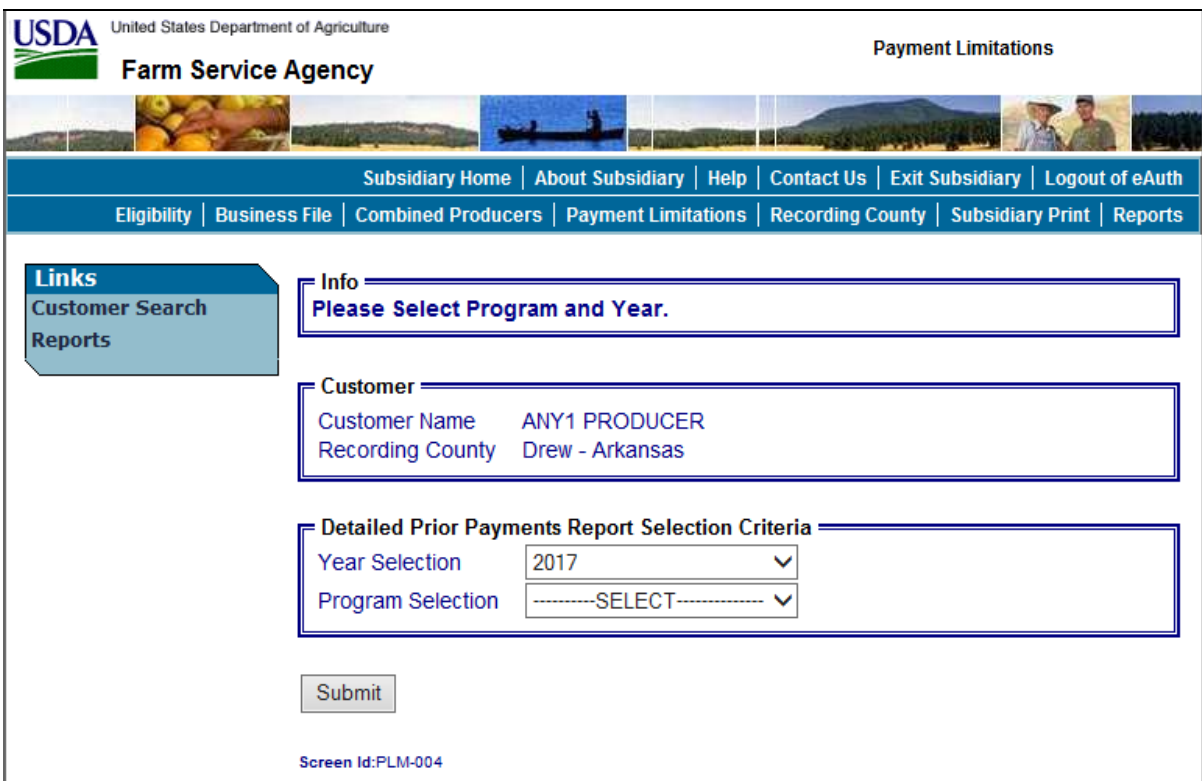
USDA United States Department of Agriculture
Farm Service Agency

Payment Limitations

Subsidiary Home | About Subsidiary | Help | Contact Us | Exit Subsidiary | Logout of eAuth

Eligibility | Business File | Combined Producers | Payment Limitations | Recording County | Subsidiary Print | Reports

Links
Customer Search
Reports

Info
Please Select Program and Year.

Customer
Customer Name ANY1 PRODUCER
Recording County Drew - Arkansas

Detailed Prior Payments Report Selection Criteria
Year Selection 2017
Program Selection ----------SELECT--------------

Submit

Screen Id:PLM-004